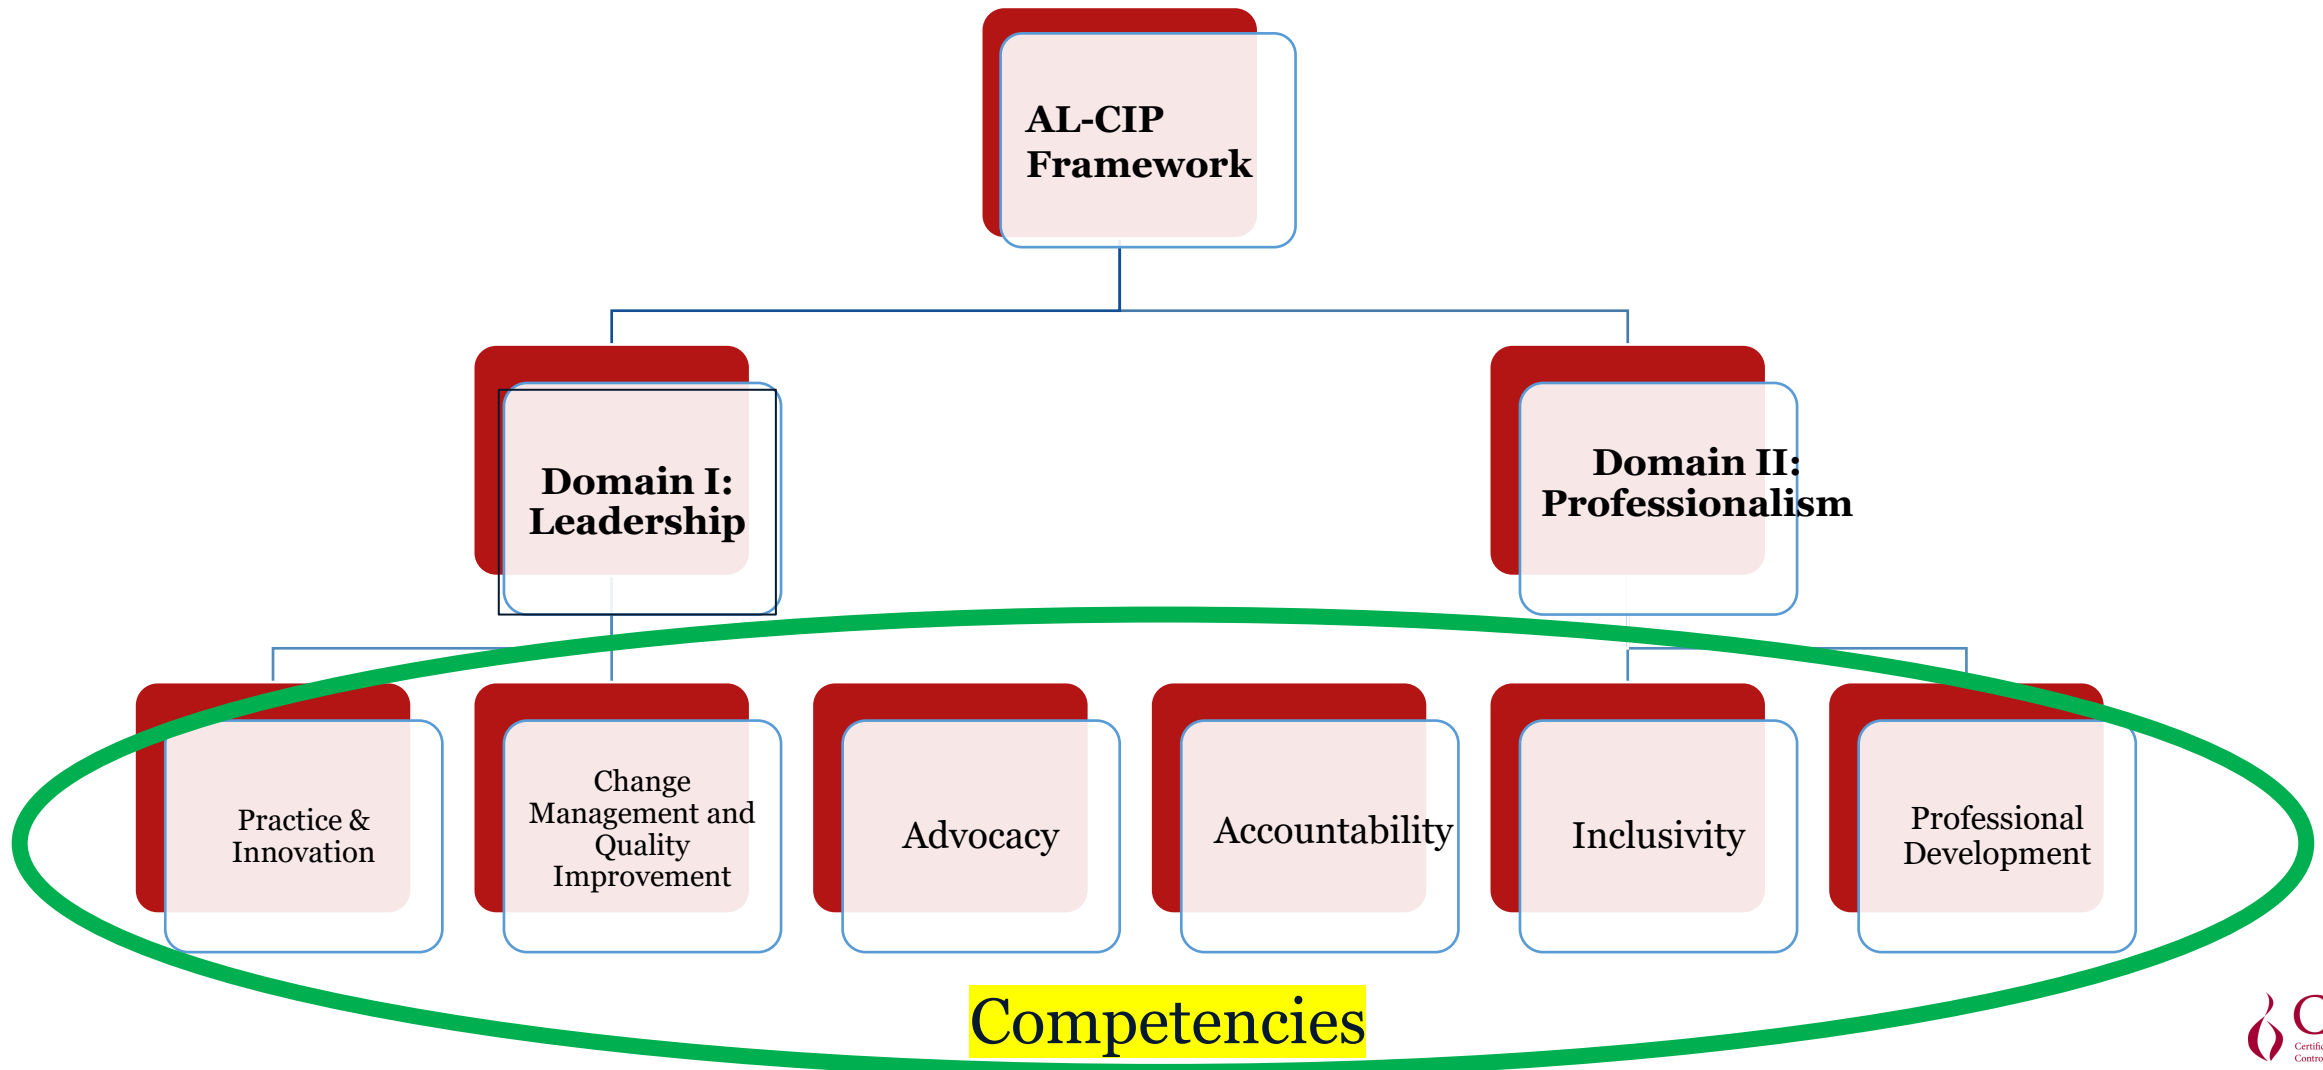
AL-CIP Framework

Domain I: Leadership

Domain II: Professionalism

Practice & Innovation

Change Management and Quality Improvement

Advocacy

Accountability

Inclusivity

Professional Development

Competencies

C
Certifi
Contro